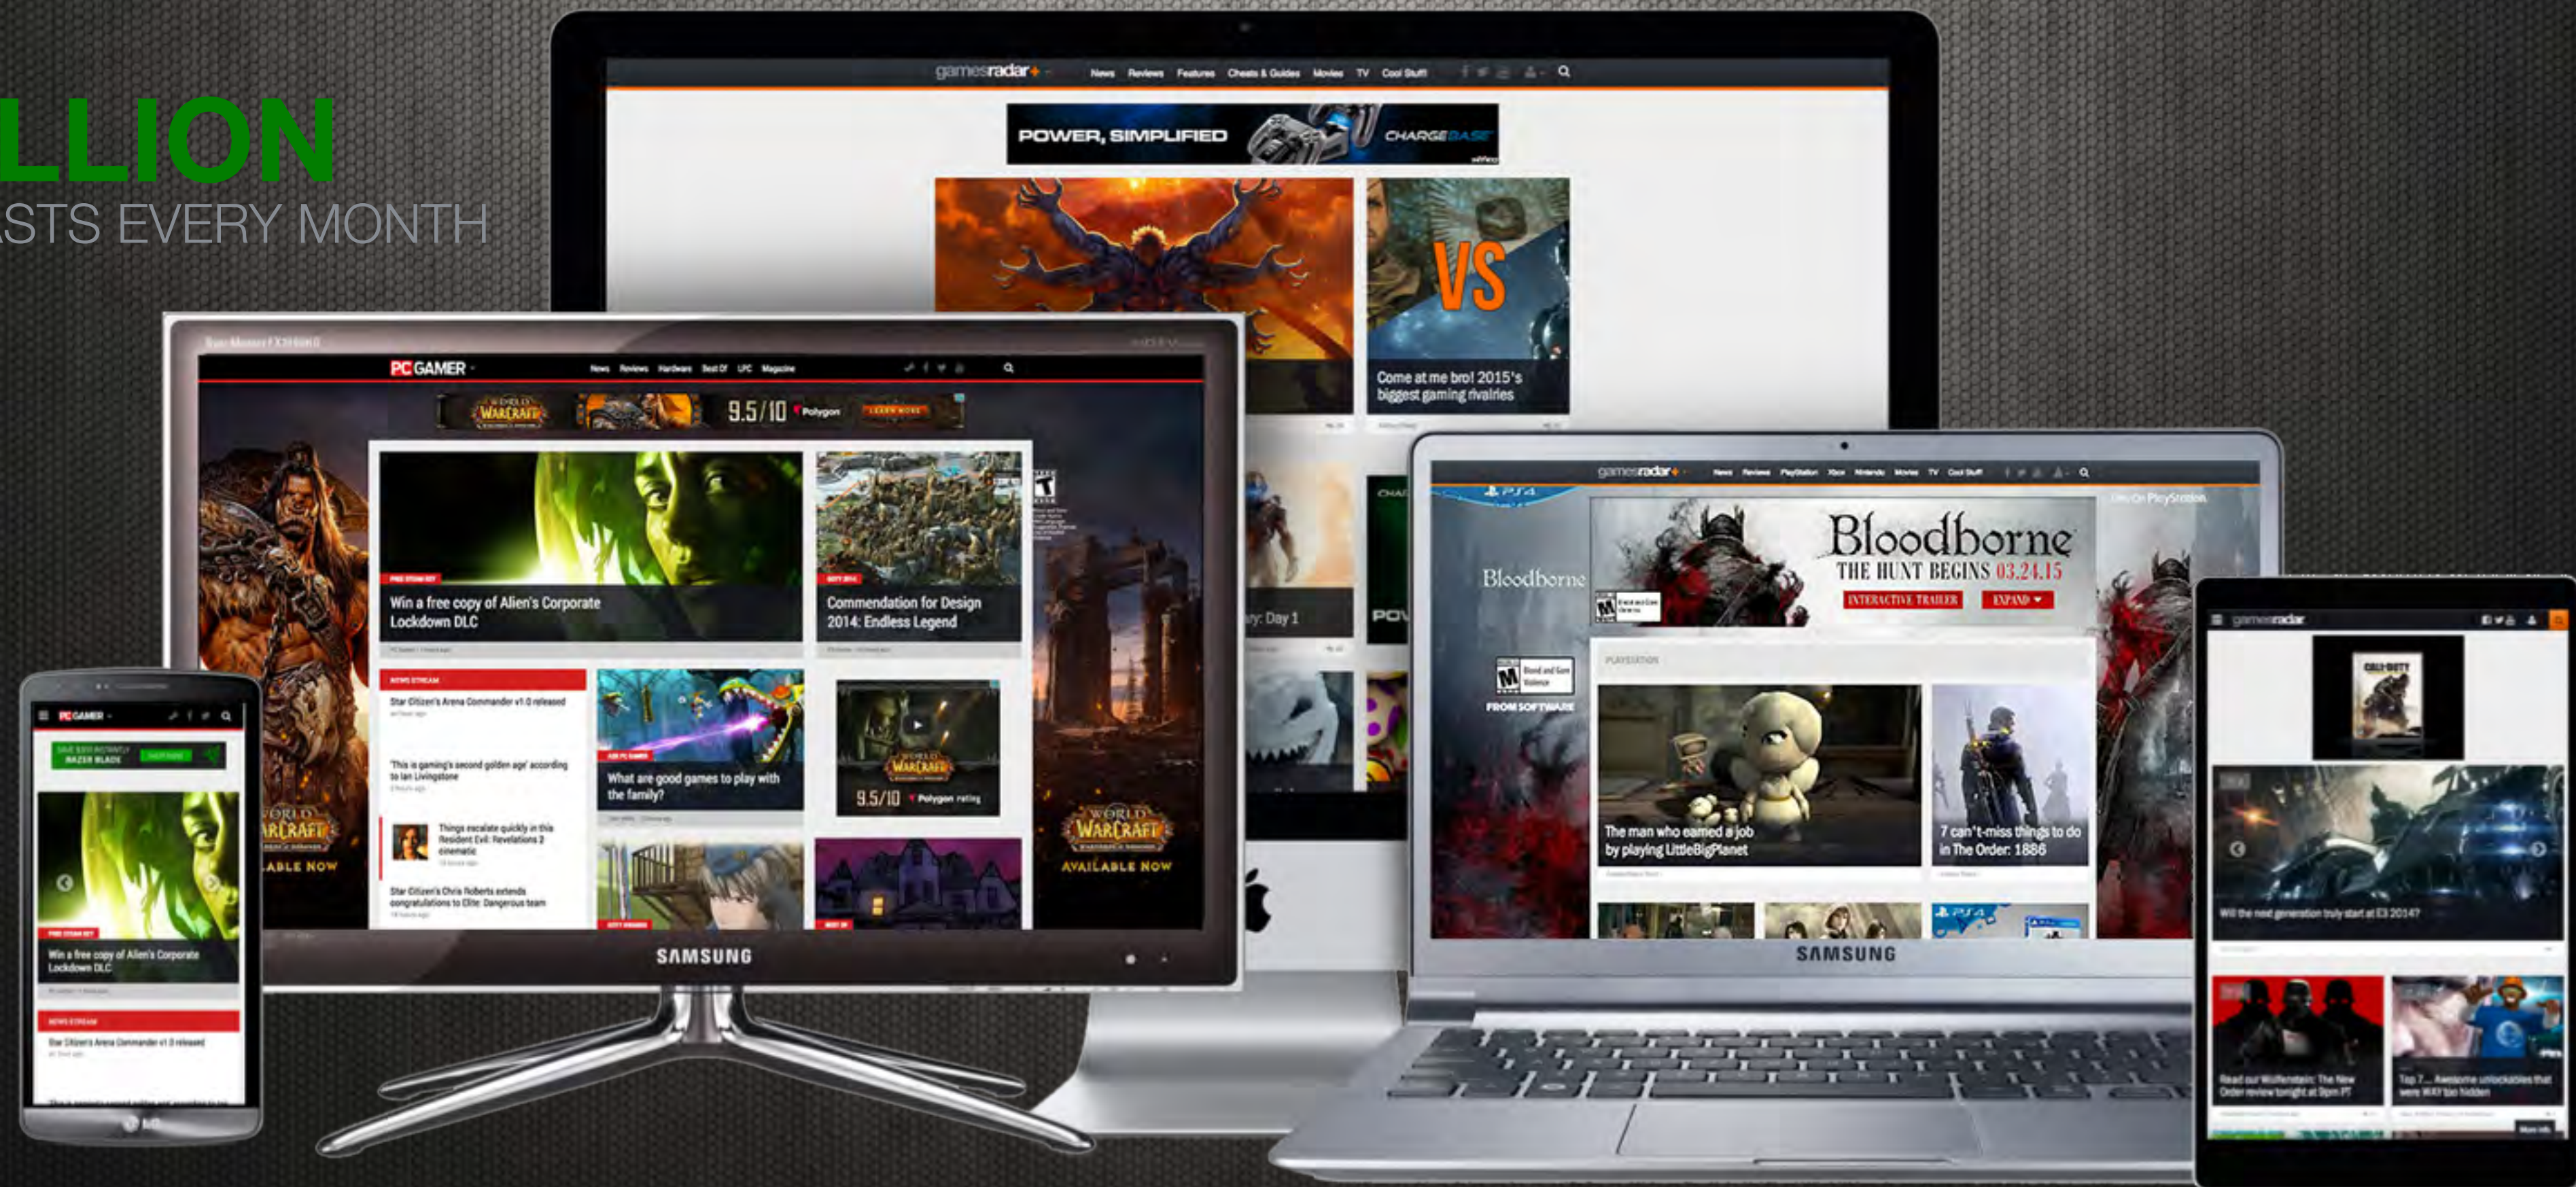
LLION
STS EVERY MONTH

gamesradar+ News Reviews Features Cheats & Guides Movies TV Cool Stuff

POWER, SIMPLIFIED CHARGEBASE

VS

Come at me bro! 2015's biggest gaming rivalries

PC GAMER News Reviews Hardware Best Of LPC Magazine

WORLD WARCRAFT 9.5/10 Polygon LEARN MORE

Win a free copy of Alien's Corporate Lockdown DLC

Commendation for Design 2014: Endless Legend

NEWS STREAM

Star Citizen's Arena Commander v1.0 released

'This is gaming's second golden age' according to Ian Livingstone

Things escalate quickly in this Resident Evil: Revelations 2 cinematic

Star Citizen's Chris Roberts extends congratulations to Elite: Dangerous team

What are good games to play with the family?

9.5/10 Polygon rating

WORLD WARCRAFT AVAILABLE NOW

SAMSUNG

gamesradar+ News Reviews PlayStation Xbox Nintendo Movies TV Cool Stuff

PS4

Bloodborne

Bloodborne THE HUNT BEGINS 03.24.15

INTERACTIVE TRAILER EXPAND

FROM SOFTWARE

The man who earned a job by playing LittleBigPlanet

7 can't-miss things to do in The Order: 1886

SAMSUNG

PC GAMER

Win a free copy of Alien's Corporate Lockdown DLC

NEWS STREAM

Star Citizen's Arena Commander v1.0 released

gamesradar

Will the next generation truly start at E3 2014?

Read our Wolfenstein: The New Order review tonight at 9pm PT

Top 7... Awesome unlockables that were WAY too hidden